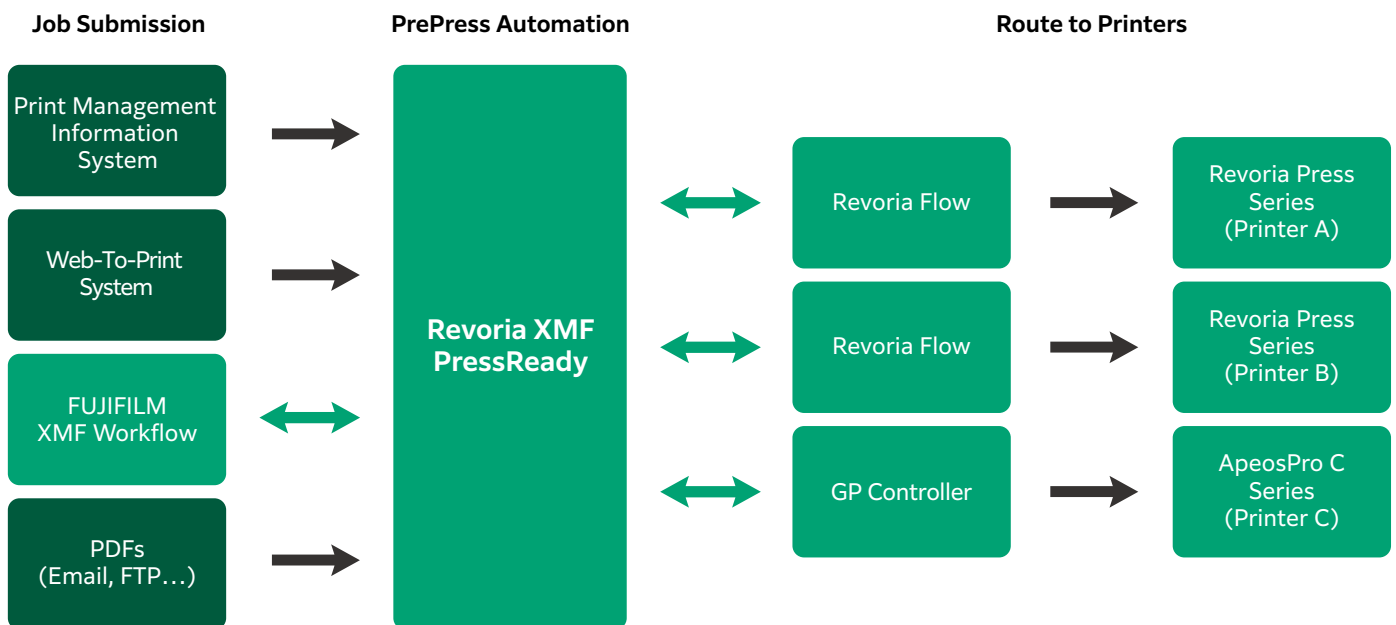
Job Submission

PrePress Automation

Route to Printers

Print Management Information System

Web-To-Print System

FUJIFILM XMF Workflow

PDFs (Email, FTP…)

Revoria XMF PressReady

Revoria Flow

Revoria Flow

GP Controller

Revoria Press Series (Printer A)

Revoria Press Series (Printer B)

ApeosPro C Series (Printer C)